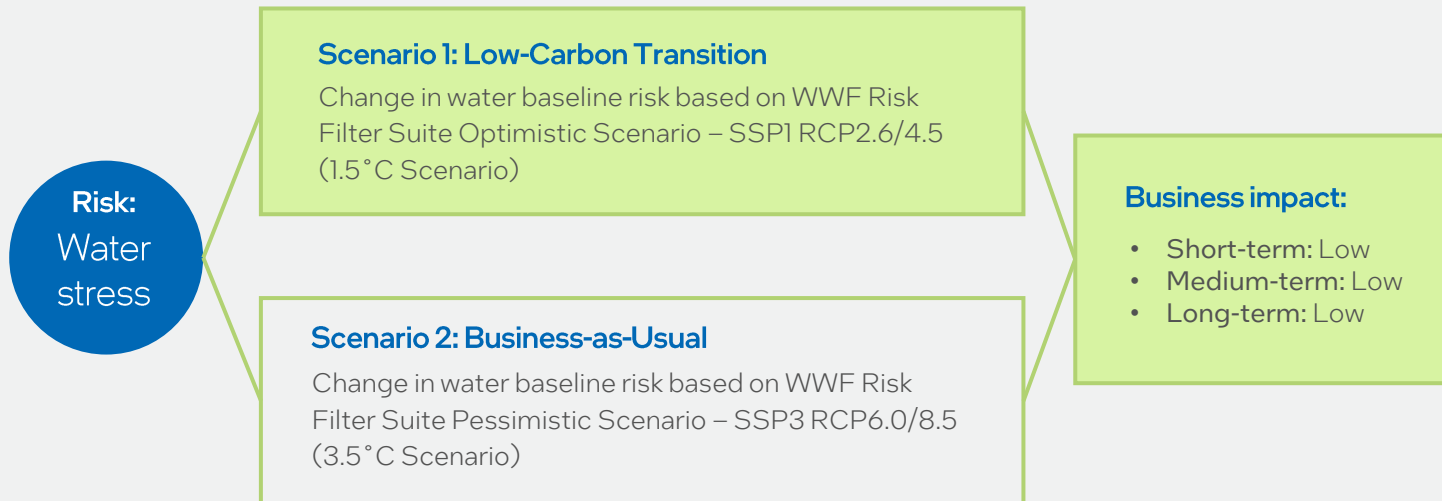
Risk:
Water stress

Scenario 1: Low-Carbon Transition
Change in water baseline risk based on WWF Risk Filter Suite Optimistic Scenario – SSP1 RCP2.6/4.5 (1.5˚C Scenario)

Scenario 2: Business-as-Usual
Change in water baseline risk based on WWF Risk Filter Suite Pessimistic Scenario – SSP3 RCP6.0/8.5 (3.5˚C Scenario)

Business impact:
• Short-term: Low
• Medium-term: Low
• Long-term: Low